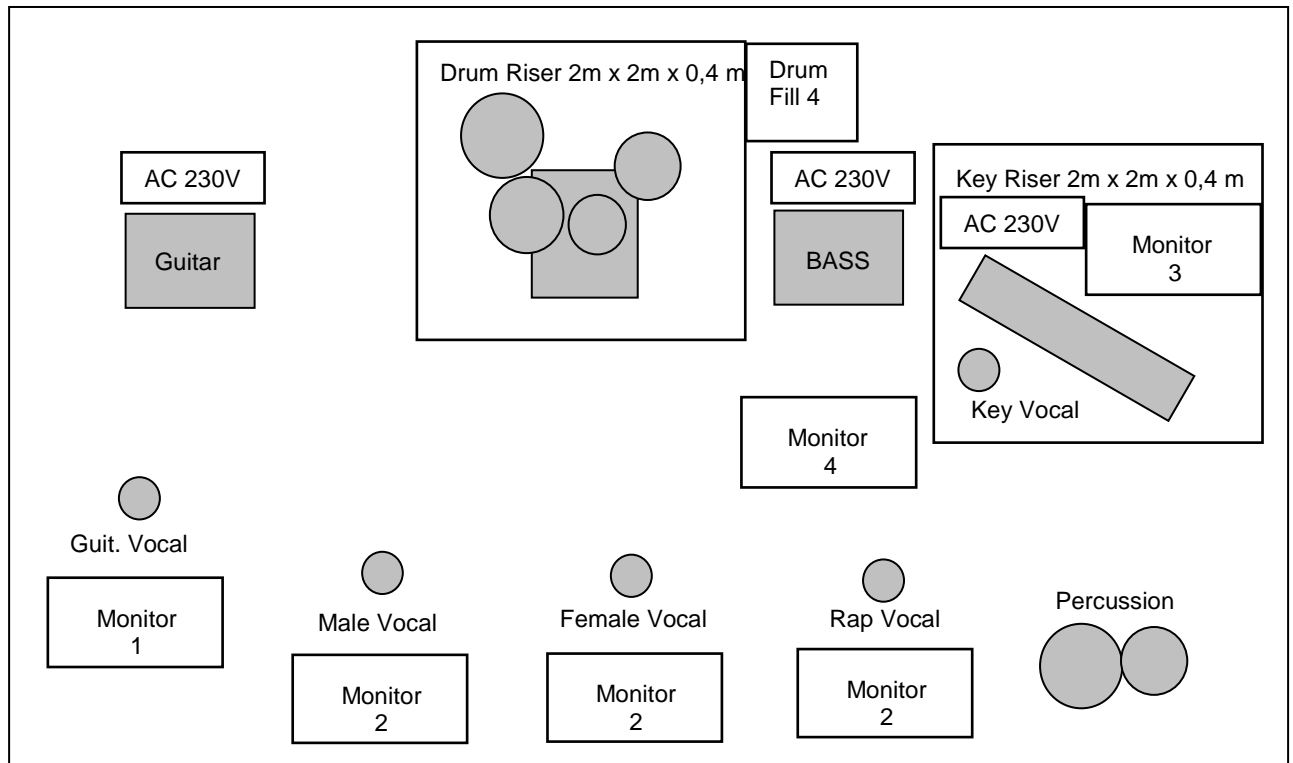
Drum Riser 2m x 2m x 0,4 m

Drum Fill 4

AC 230V

Guitar

AC 230V

BASS

Key Riser 2m x 2m x 0,4 m

AC 230V

Monitor 3

Key Vocal

Monitor 4

Guit. Vocal

Monitor 1

Male Vocal

Monitor 2

Female Vocal

Monitor 2

Rap Vocal

Monitor 2

Percussion